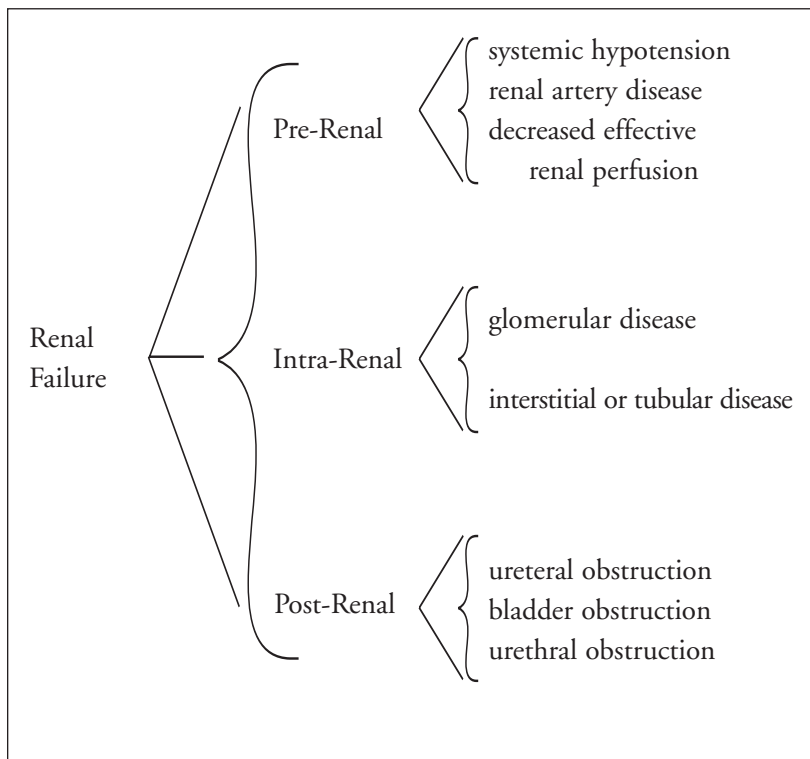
Renal Failure

Pre-Renal

systemic hypotension
renal artery disease
decreased effective renal perfusion

Intra-Renal

glomerular disease

interstitial or tubular disease

Post-Renal

ureteral obstruction
bladder obstruction
urethral obstruction